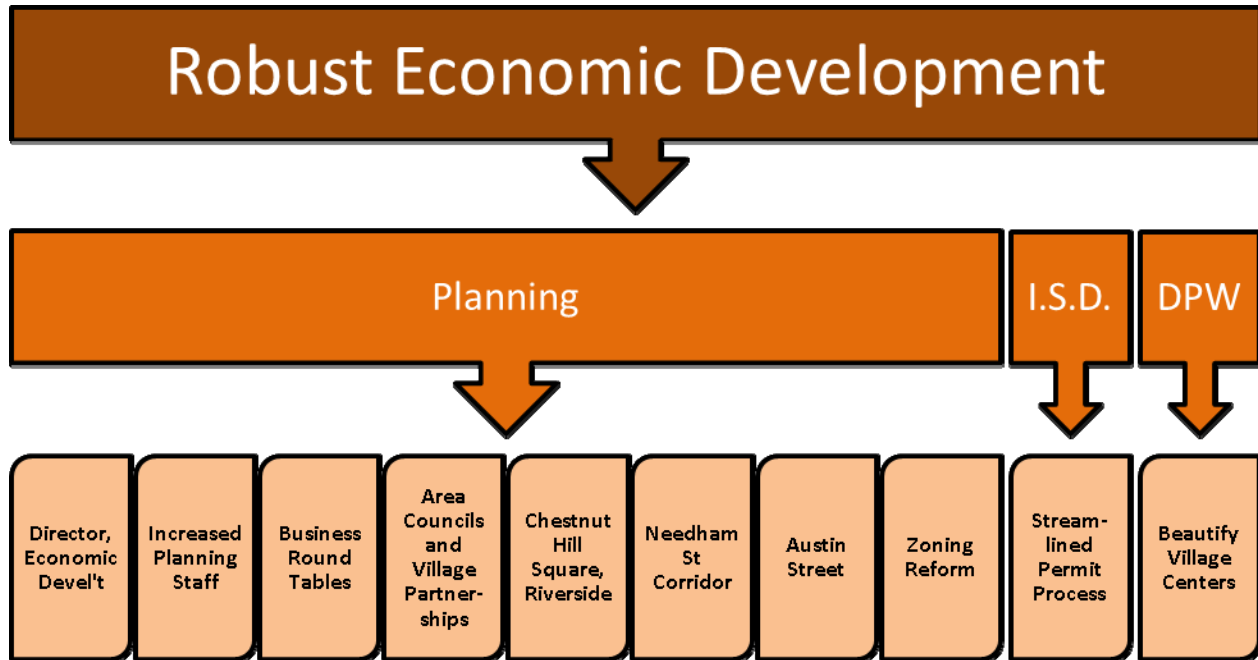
Robust Economic Development

Planning

I.S.D.

DPW

Director, Economic Devel't

Increased Planning Staff

Business Round Tables

Area Councils and Village Partnerships

Chestnut Hill Square, Riverside

Needham St Corridor

Austin Street

Zoning Reform

Streamlined Permit Process

Beautify Village Centers